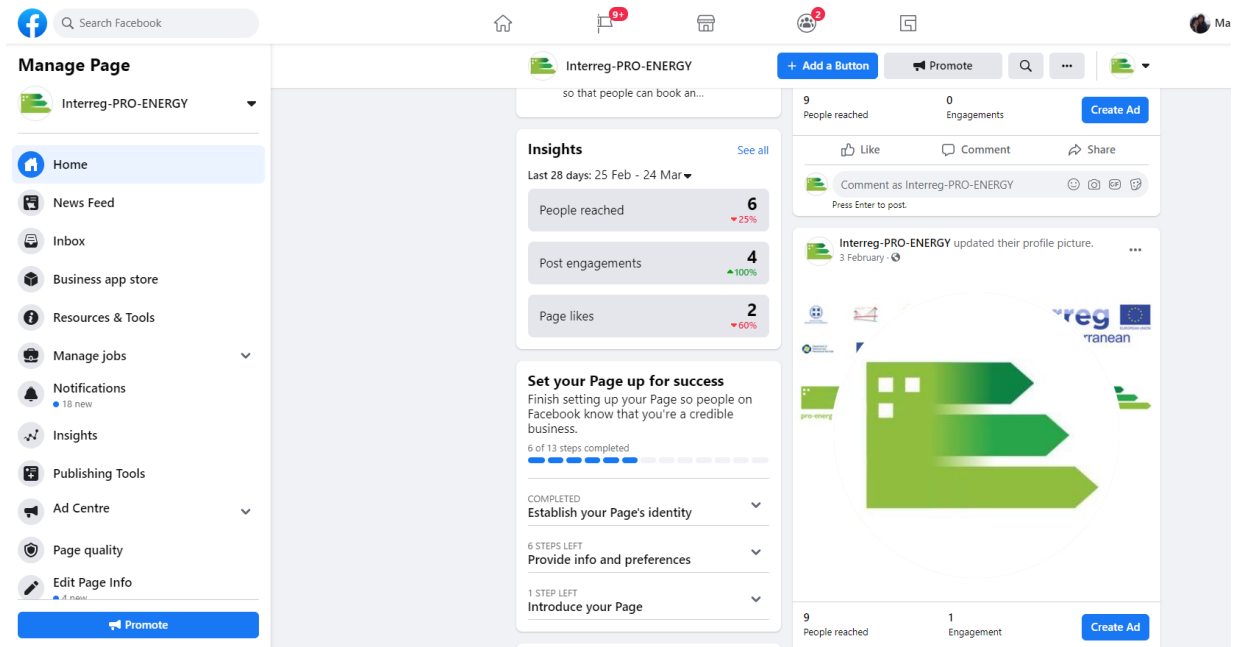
Search Facebook

9+

2

Ma

Manage Page

Interreg-PRO-ENERGY

Home

News Feed

Inbox

Business app store

Resources & Tools

Manage jobs

Notifications
18 new

Insights

Publishing Tools

Ad Centre

Page quality

Edit Page Info
4 new

Promote

Interreg-PRO-ENERGY

Add a Button

Promote

so that people can book an...

Insights

See all

Last 28 days: 25 Feb - 24 Mar

People reached 6
25%

Post engagements 4
100%

Page likes 2
60%

Set your Page up for success

Finish setting up your Page so people on Facebook know that you're a credible business.

6 of 13 steps completed

COMPLETED
Establish your Page's identity

6 STEPS LEFT
Provide info and preferences

1 STEP LEFT
Introduce your Page

9
People reached

0
Engagements

Create Ad

Like

Comment

Share

Comment as Interreg-PRO-ENERGY

Press Enter to post.

Interreg-PRO-ENERGY updated their profile picture.
3 February ·

reg

raneal

pro-energ

9
People reached

1
Engagement

Create Ad